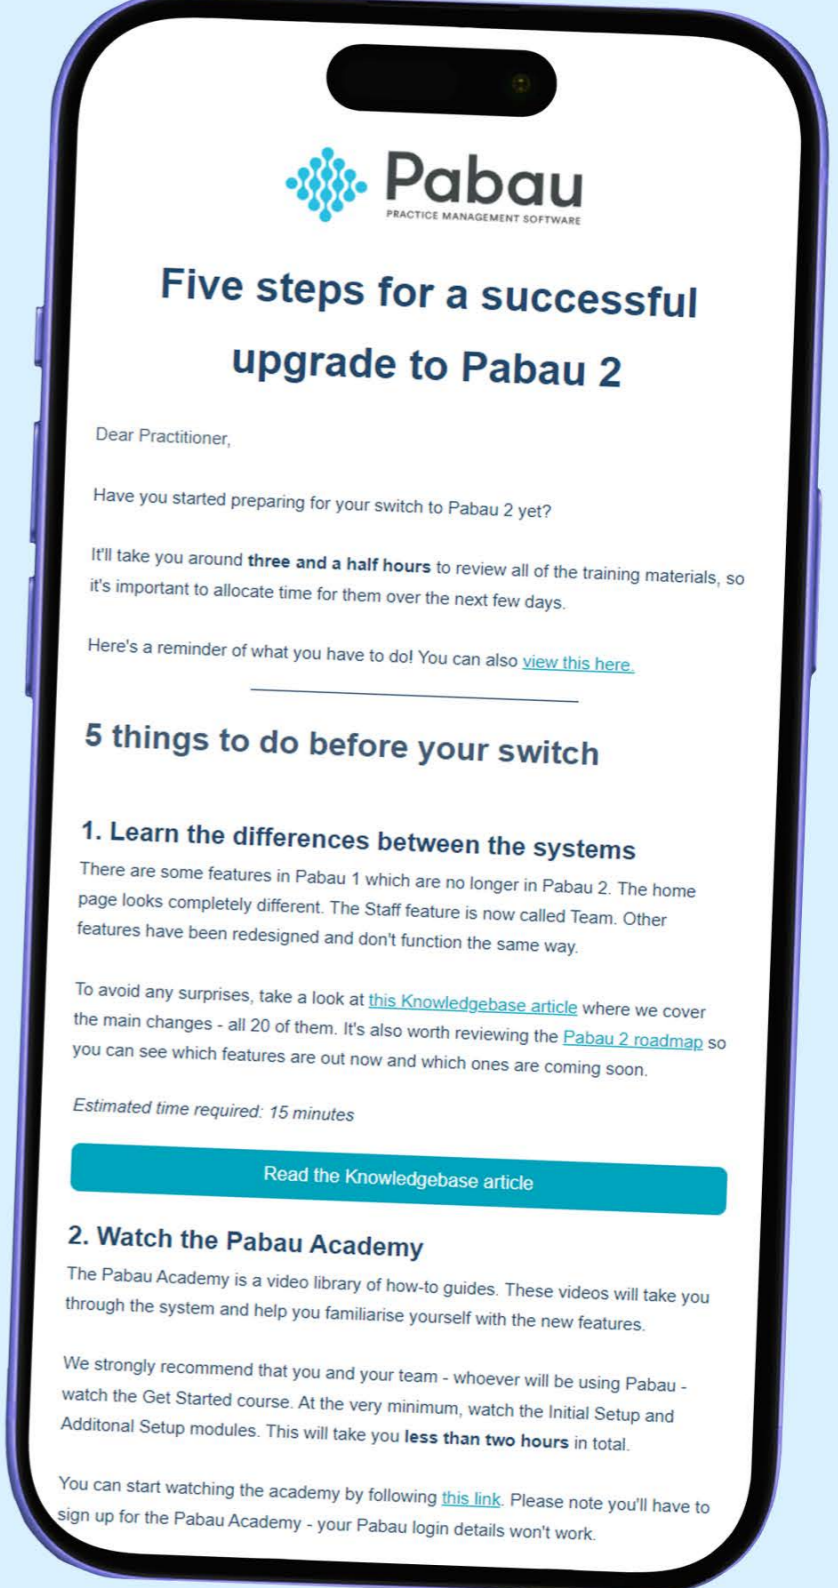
Pabau
PRACTICE MANAGEMENT SOFTWARE

Five steps for a successful upgrade to Pabau 2

Dear Practitioner,

Have you started preparing for your switch to Pabau 2 yet?

It'll take you around **three and a half hours** to review all of the training materials, so it's important to allocate time for them over the next few days.

Here's a reminder of what you have to do! You can also view this here.

5 things to do before your switch

1. Learn the differences between the systems

There are some features in Pabau 1 which are no longer in Pabau 2. The home page looks completely different. The Staff feature is now called Team. Other features have been redesigned and don't function the same way.

To avoid any surprises, take a look at this Knowledgebase article where we cover the main changes - all 20 of them. It's also worth reviewing the Pabau 2 roadmap so you can see which features are out now and which ones are coming soon.

*Estimated time required: 15 minutes*

Read the Knowledgebase article

2. Watch the Pabau Academy

The Pabau Academy is a video library of how-to guides. These videos will take you through the system and help you familiarise yourself with the new features.

We strongly recommend that you and your team - whoever will be using Pabau - watch the Get Started course. At the very minimum, watch the Initial Setup and Additonal Setup modules. This will take you **less than two hours** in total.

You can start watching the academy by following this link. Please note you'll have to sign up for the Pabau Academy - your Pabau login details won't work.